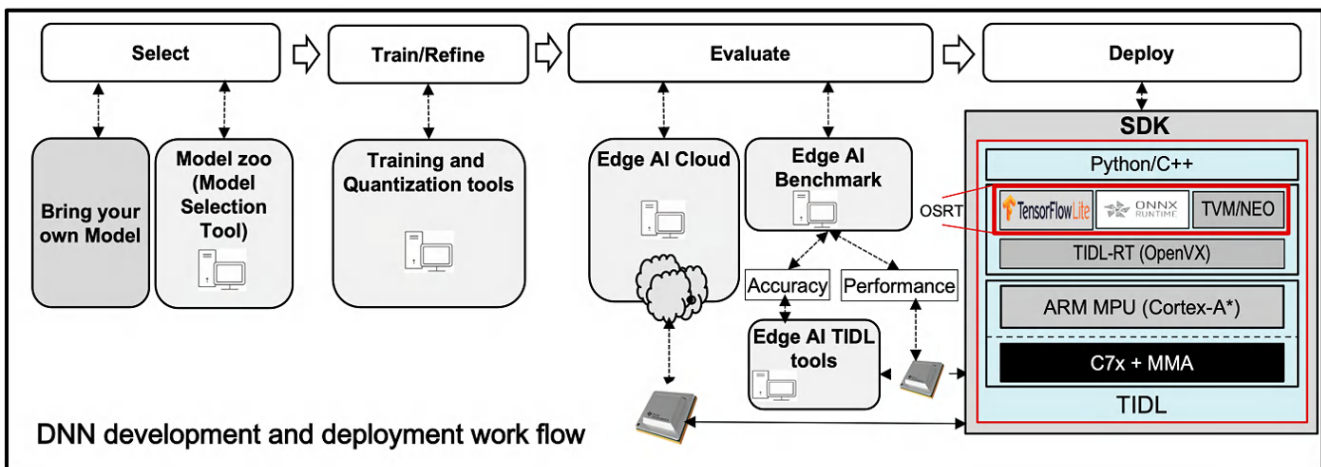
Select

Train/Refine

Evaluate

Deploy

Bring your own Model

Model zoo (Model Selection Tool)

Training and Quantization tools

Edge AI Cloud

Edge AI Benchmark

Accuracy

Performance

Edge AI TIDL tools

SDK

Python/C++

OSRT

TensorFlow Lite

ONNX RUNTIME

TVM/NEO

TIDL-RT (OpenVX)

ARM MPU (Cortex-A*)

C7x + MMA

TIDL

DNN development and deployment work flow